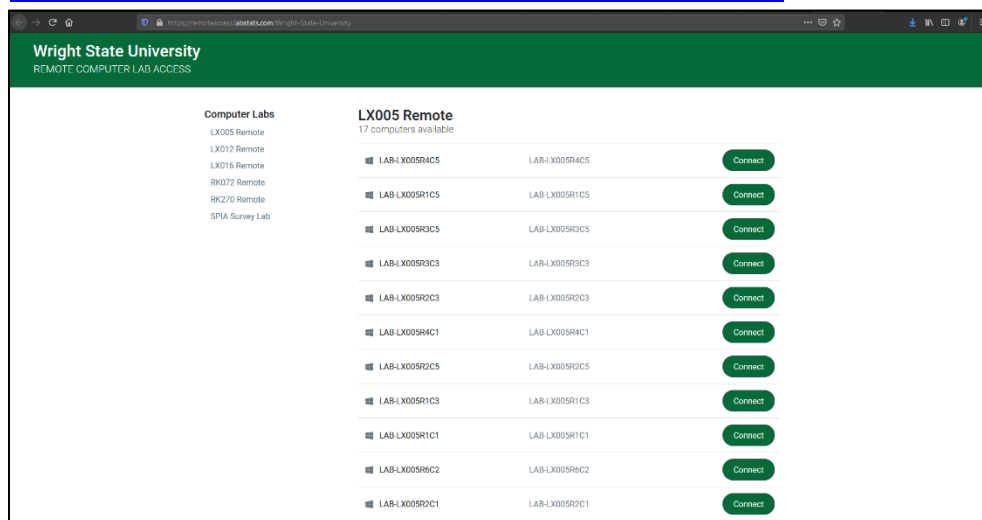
https://remoteaccess.labstats.com/Wright-State-University

Wright State University
REMOTE COMPUTER LAB ACCESS

Computer Labs
LX005 Remote
LX012 Remote
LX016 Remote
RK072 Remote
RK270 Remote
SPIA Survey Lab

LX005 Remote
17 computers available

| | | |
|---|---|---|
| LAB-LX005R4C5 | LAB-LX005R4C5 | Connect |
| LAB-LX005R1C5 | LAB-LX005R1C5 | Connect |
| LAB-LX005R3C5 | LAB-LX005R3C5 | Connect |
| LAB-LX005R3C3 | LAB-LX005R3C3 | Connect |
| LAB-LX005R2C3 | LAB-LX005R2C3 | Connect |
| LAB-LX005R4C1 | LAB-LX005R4C1 | Connect |
| LAB-LX005R2C5 | LAB-LX005R2C5 | Connect |
| LAB-LX005R1C3 | LAB-LX005R1C3 | Connect |
| LAB-LX005R1C1 | LAB-LX005R1C1 | Connect |
| LAB-LX005R6C2 | LAB-LX005R6C2 | Connect |
| LAB-LX005R2C1 | LAB-LX005R2C1 | Connect |